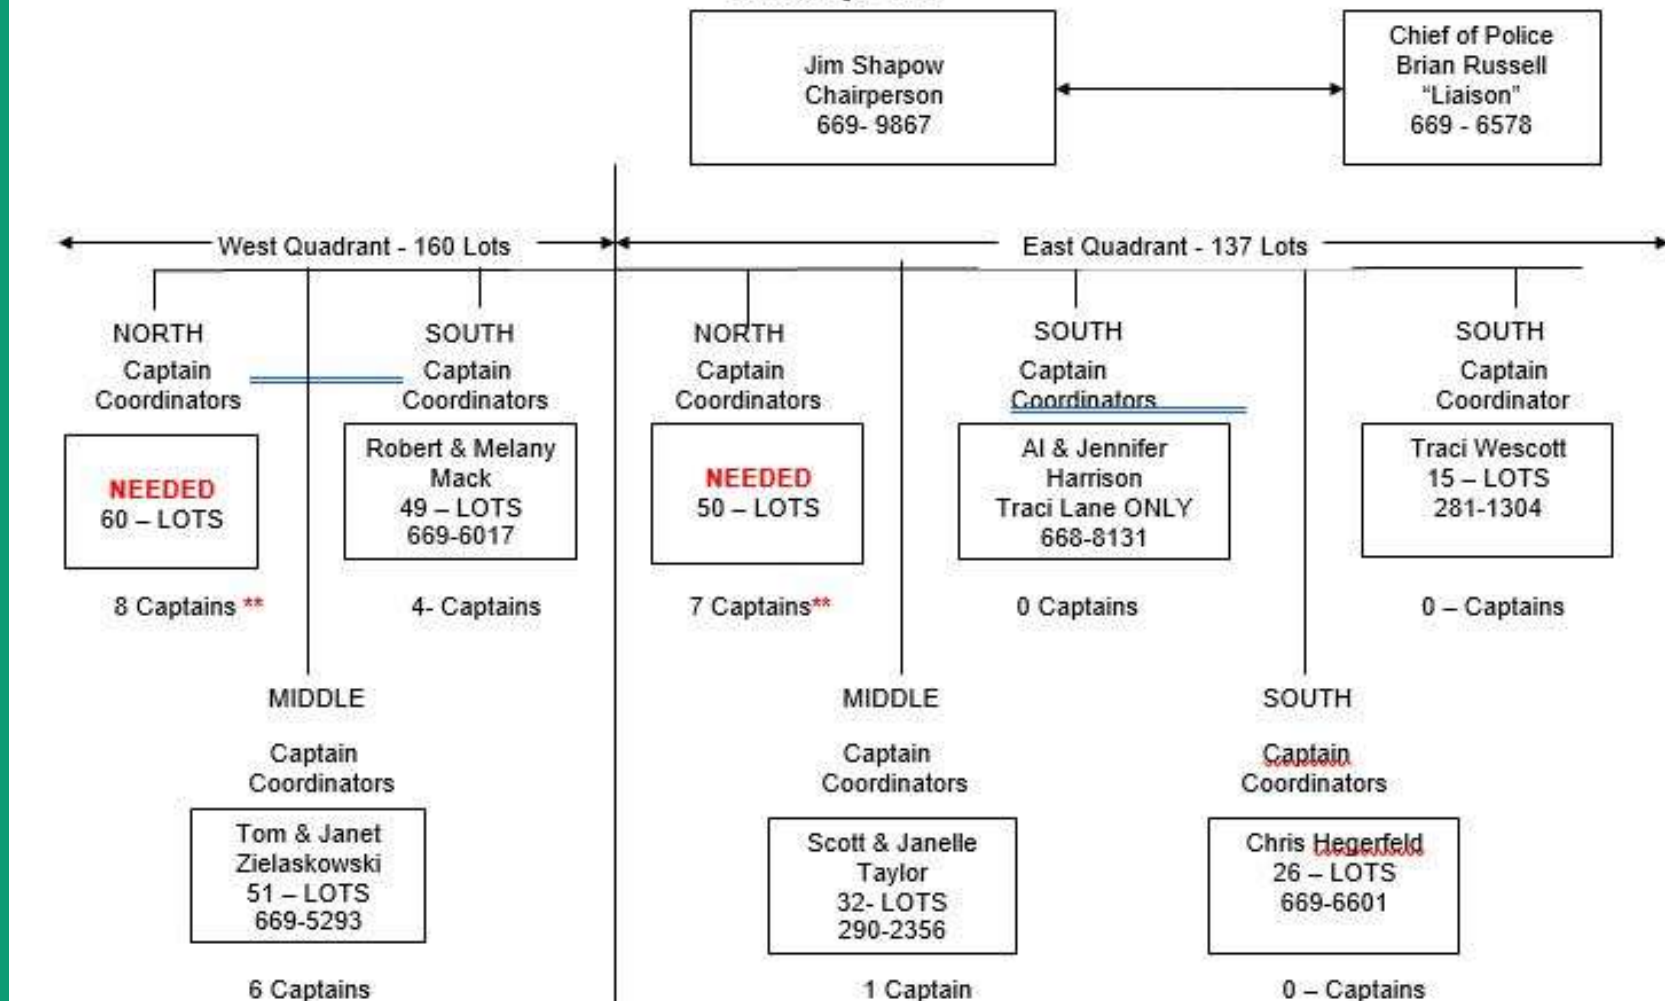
Jim Shapow
Chairperson
669- 9867

Chief of Police
Brian Russell
“Liaison”
669 - 6578

West Quadrant - 160 Lots

East Quadrant - 137 Lots

NORTH
Captain
Coordinators

NEEDED
60 – LOTS

8 Captains **

SOUTH
Captain
Coordinators

Robert & Melany Mack
49 – LOTS
669-6017

4- Captains

MIDDLE
Captain
Coordinators

Tom & Janet Zielaskowski
51 – LOTS
669-5293

6 Captains

NORTH
Captain
Coordinators

NEEDED
50 – LOTS

7 Captains**

SOUTH
Captain
Coordinators

Al & Jennifer Harrison
Traci Lane ONLY
668-8131

0 Captains

SOUTH
Captain
Coordinator

Traci Wescott
15 – LOTS
281-1304

0 – Captains

MIDDLE
Captain
Coordinators

Scott & Janelle Taylor
32- LOTS
290-2356

1 Captain

SOUTH
Captain
Coordinators

Chris Hegerfeld
26 – LOTS
669-6601

0 – Captains